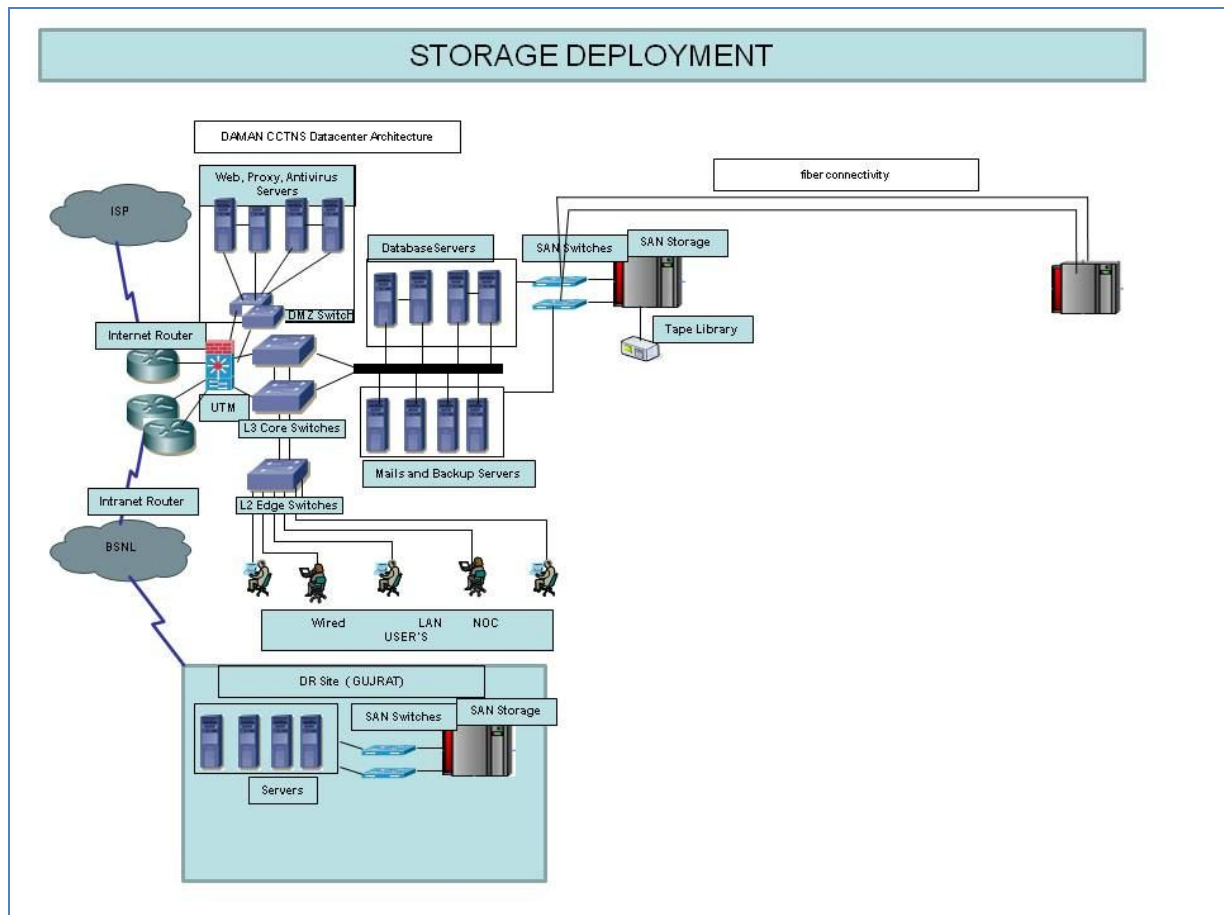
STORAGE DEPLOYMENT

DAMAN CCTNS Datacenter Architecture

Web, Proxy, Antivirus Servers

fiber connectivity

ISP

Database Servers

SAN Switches

SAN Storage

DMZ Switch

Internet Router

Tape Library

UTM

L3 Core Switches

Mails and Backup Servers

Intranet Router

L2 Edge Switches

BSNL

Wired LAN NOC
USER'S

DR Site ( GUJRAT)

SAN Switches

SAN Storage

Servers